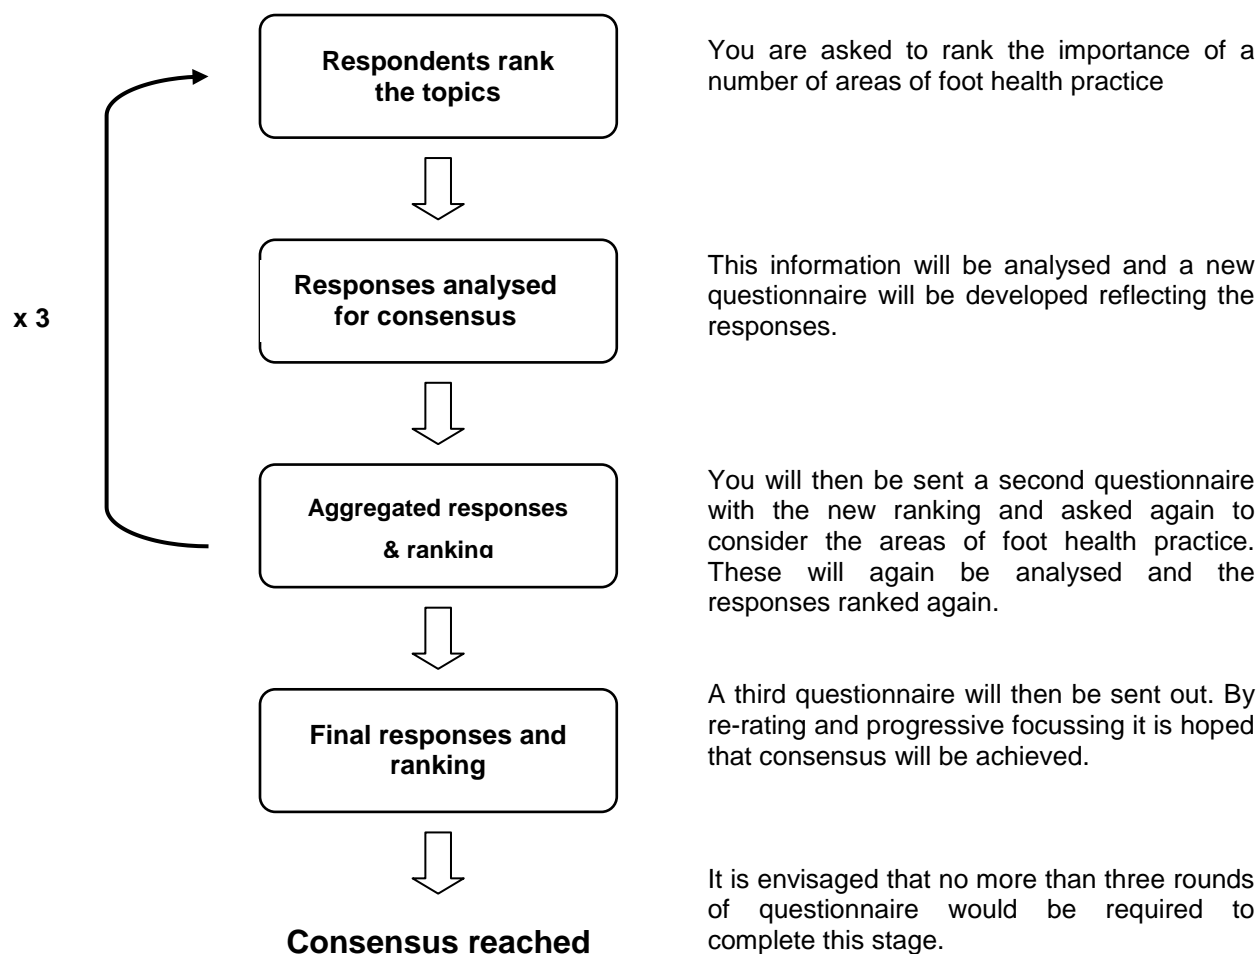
x 3

Respondents rank the topics

You are asked to rank the importance of a number of areas of foot health practice

Responses analysed for consensus

This information will be analysed and a new questionnaire will be developed reflecting the responses.

Aggregated responses & ranking

You will then be sent a second questionnaire with the new ranking and asked again to consider the areas of foot health practice. These will again be analysed and the responses ranked again.

Final responses and ranking

A third questionnaire will then be sent out. By re-rating and progressive focussing it is hoped that consensus will be achieved.

Consensus reached

It is envisaged that no more than three rounds of questionnaire would be required to complete this stage.